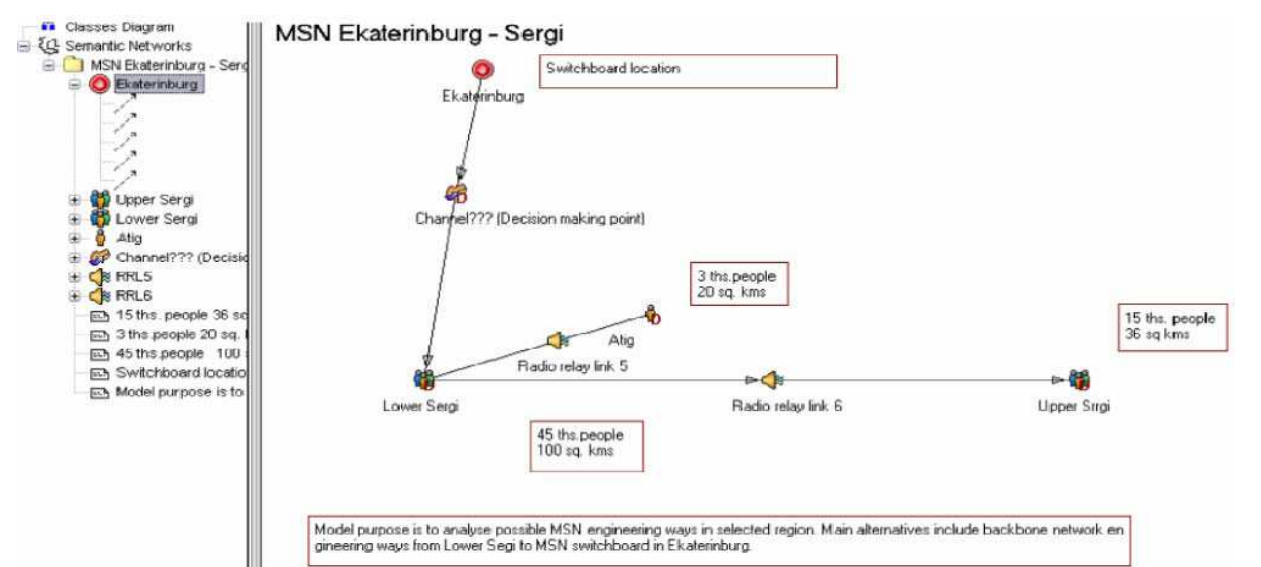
Classes Diagram
Semantic Networks
MSN Ekaterinburg - Serg
Ekaterinburg
Upper Sergi
Lower Sergi
Atig
Channel??? (Decisio
RRL5
RRL6
15 ths. people 36 sq
3 ths.people 20 sq. l
45 ths.people 100
Switchboard locatio
Model purpose is to

MSN Ekaterinburg - Sergi

Switchboard location

Ekaterinburg

Channel??? (Decision making point)

3 ths.people
20 sq. kms

15 ths. people
36 sq kms

Atig

Radio relay link 5

Lower Sergi

Radio relay link 6

Upper Srgi

45 ths.people
100 sq. kms

Model purpose is to analyse possible MSN engineering ways in selected region. Main alternatives include backbone network engineering ways from Lower Segi to MSN switchboard in Ekaterinburg.